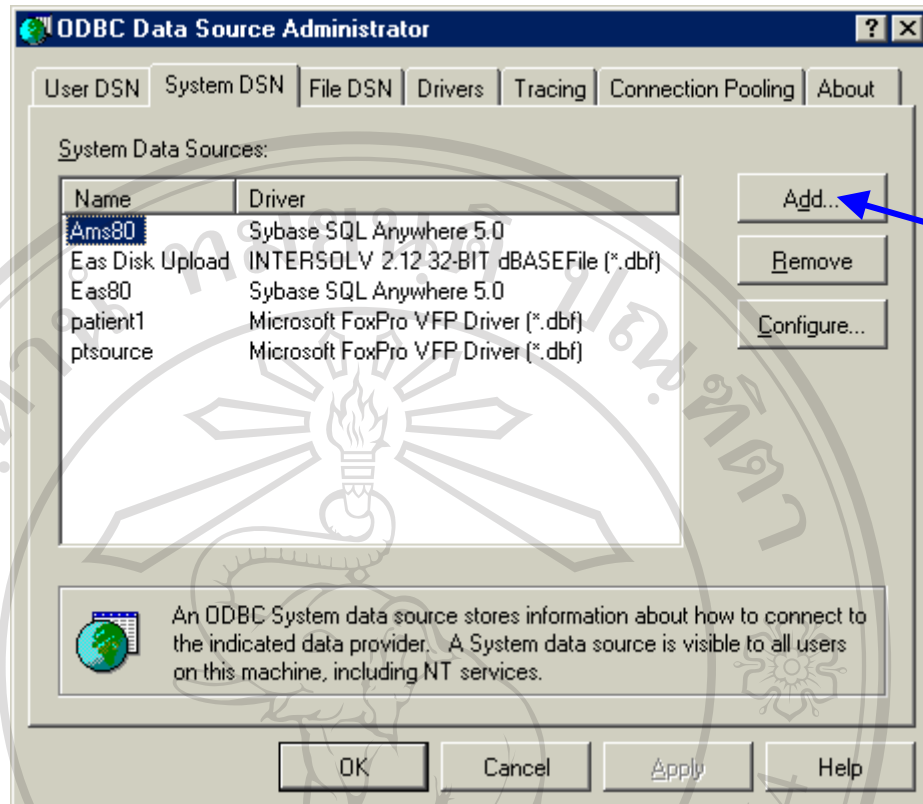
ODBC Data Source Administrator

? X

User DSN | System DSN | File DSN | Drivers | Tracing | Connection Pooling | About

System Data Sources:

| Name | Driver |
|---|---|
| Ams80 | Sybase SQL Anywhere 5.0 |
| Eas Disk Upload | INTERSOLV 2.12 32-BIT dBASEFile (*.dbf) |
| Eas80 | Sybase SQL Anywhere 5.0 |
| patient1 | Microsoft FoxPro VFP Driver (*.dbf) |
| ptsource | Microsoft FoxPro VFP Driver (*.dbf) |

Add...

Remove

Configure...

An ODBC System data source stores information about how to connect to the indicated data provider. A System data source is visible to all users on this machine, including NT services.

OK

Cancel

Apply

Help